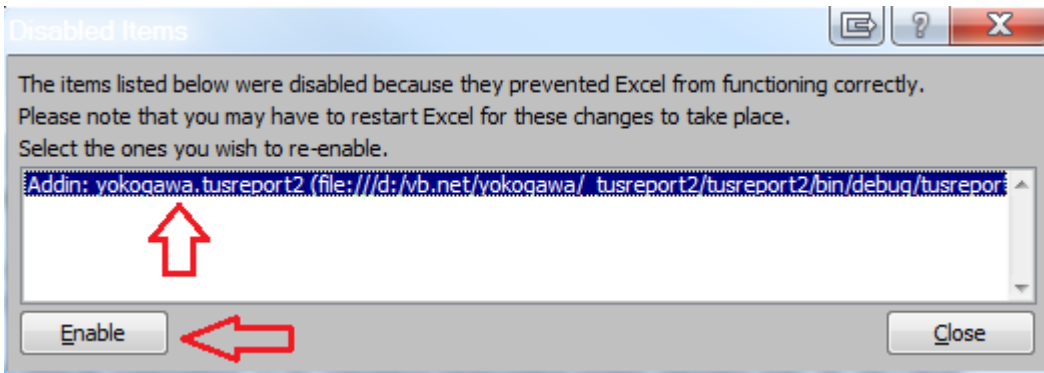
Disabled Items

The items listed below were disabled because they prevented Excel from functioning correctly.
Please note that you may have to restart Excel for these changes to take place.
Select the ones you wish to re-enable.

Addin: yokogawa.tusreport2 (file:///d:/vb.net/yokogawa/_tusreport2/tusreport2/bin/debug/tusrepor

Enable

Close